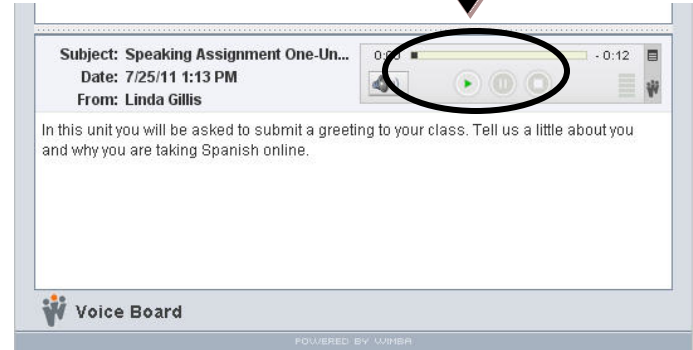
Subject: Speaking Assignment One-Un...
Date: 7/25/11 1:13 PM
From: Linda Gillis

0:00

- 0:12

In this unit you will be asked to submit a greeting to your class. Tell us a little about you and why you are taking Spanish online.

Voice Board

POWERED BY WIMBA